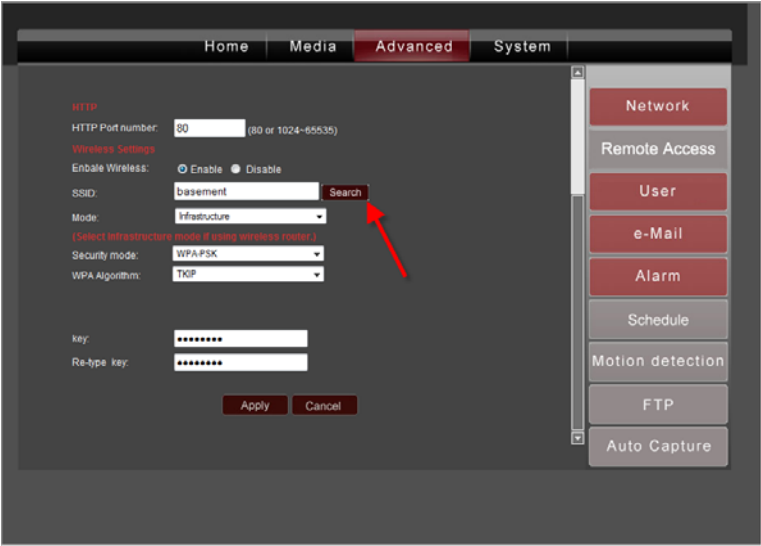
Home Media Advanced System

HTTP

HTTP Port number: 80 (80 or 1024~65535)

Wireless Settings

Enbale Wireless: Enable Disable

SSID: basement Search

Mode: Infrastructure

(Select infrastructure mode if using wireless router.)

Security mode: WPA-PSK

WPA Algorithm: TKIP

key: ●●●●●●●●●

Re-type key: ●●●●●●●●●

Apply Cancel

Network

Remote Access

User

e-Mail

Alarm

Schedule

Motion detection

FTP

Auto Capture